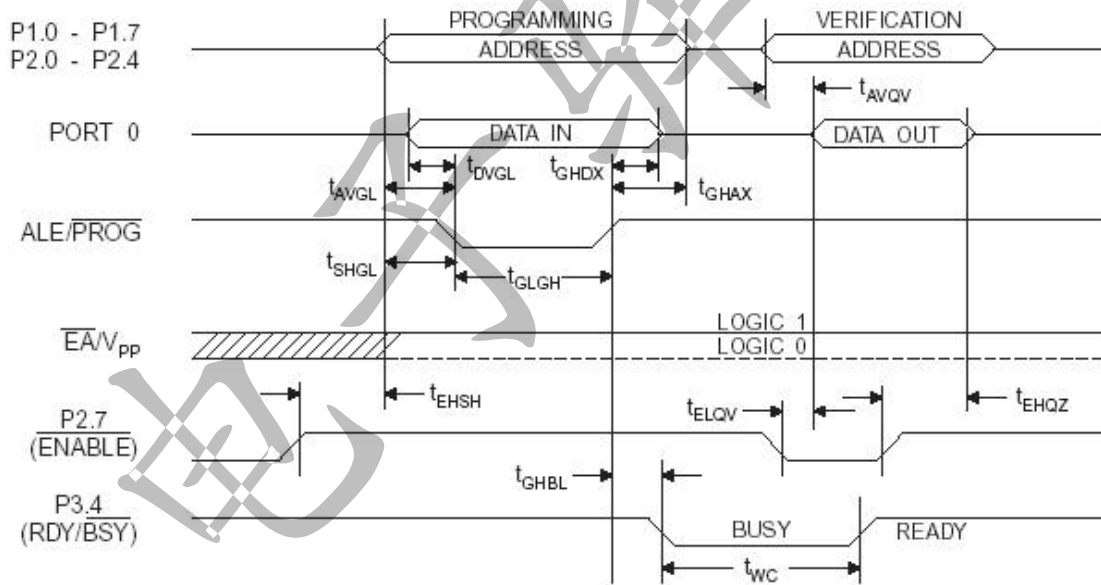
P1.0 - P1.7
P2.0 - P2.4

PROGRAMMING ADDRESS

VERIFICATION ADDRESS

$t_{AVQV}$

PORT 0

DATA IN

DATA OUT

$t_{DVGL}$

$t_{GHDX}$

$t_{AVGL}$

$t_{GHAX}$

ALE/$\overline{PROG}$

$t_{SHGL}$

$t_{GLGH}$

$\overline{EA}$/$V_{PP}$

LOGIC 1

LOGIC 0

$t_{EHSH}$

$t_{ELQV}$

$t_{EHQZ}$

$\overline{P2.7}$
$\overline{(ENABLE)}$

$t_{GHBL}$

P3.4
(RDY/$\overline{BSY}$)

BUSY

READY

$t_{WC}$